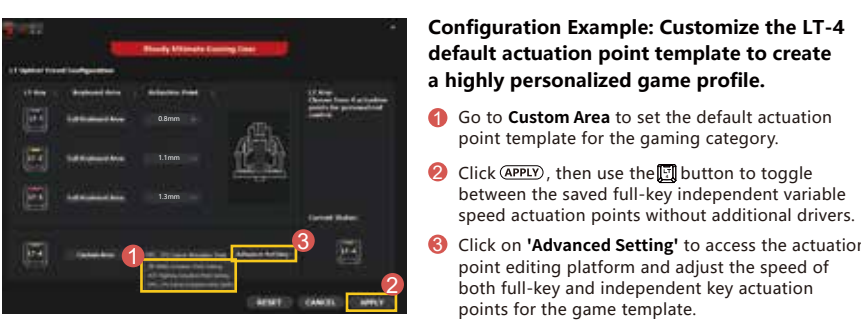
Bloody Ultimate Gaming Gear

LT Option/ Preset Configuration

LT Key

Keyboard Area

Actuation Point

LT Key
Choose from 4 actuation points for personalized control.

LT-1

Full Keyboard Area

0.8mm

LT-2

Full Keyboard Area

1.1mm

LT-3

Full Keyboard Area

1.3mm

Current Status

LT-4

Custom Area

LT-4

Advanced Setting

1

2

3

RESET

CANCEL

APPLY

Configuration Example: Customize the LT-4 default actuation point template to create a highly personalized game profile.

1 Go to **Custom Area** to set the default actuation point template for the gaming category.

2 Click APPLY, then use the button to toggle between the saved full-key independent variable speed actuation points without additional drivers.

3 Click on **'Advanced Setting'** to access the actuation point editing platform and adjust the speed of both full-key and independent key actuation points for the game template.